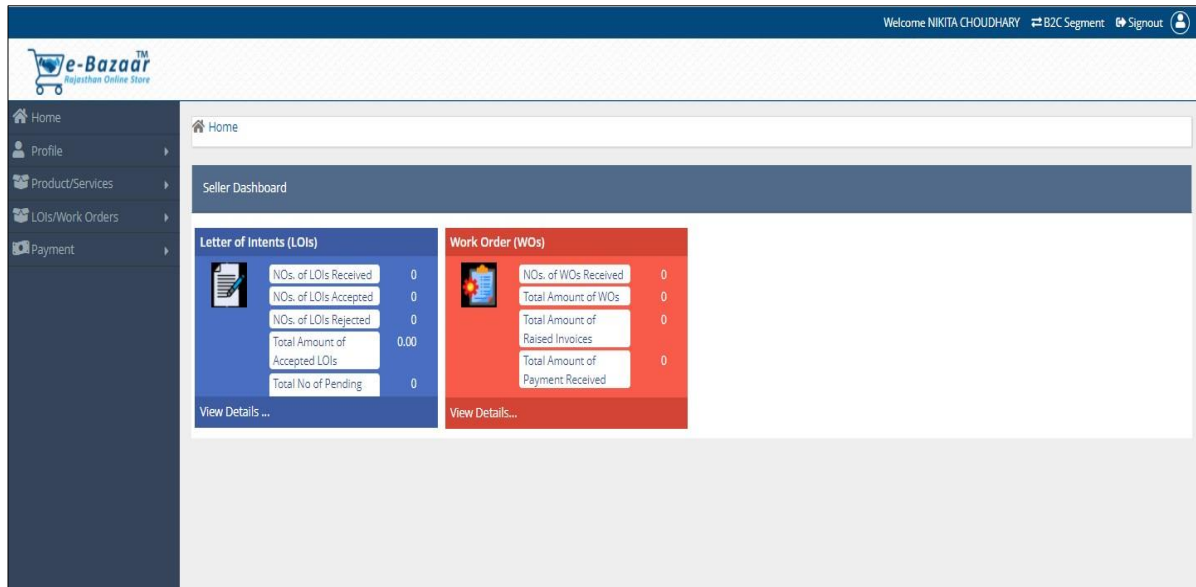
Welcome NIKITA CHOUDHARY B2C Segment Signout

e-Bazaar TM
Rajasthan Online Store

Home
Profile
Product/Services
LOIs/Work Orders
Payment

Home

Seller Dashboard

Letter of Intents (LOIs)

| NOs. of LOIs Received | 0 |
|---|---|
| NOs. of LOIs Accepted | 0 |
| NOs. of LOIs Rejected | 0 |
| Total Amount of Accepted LOIs | 0.00 |
| Total No of Pending | 0 |

View Details ...

Work Order (WOs)

| NOs. of WOs Received | 0 |
|---|---|
| Total Amount of WOs | 0 |
| Total Amount of Raised Invoices | 0 |
| Total Amount of Payment Received | 0 |

View Details...